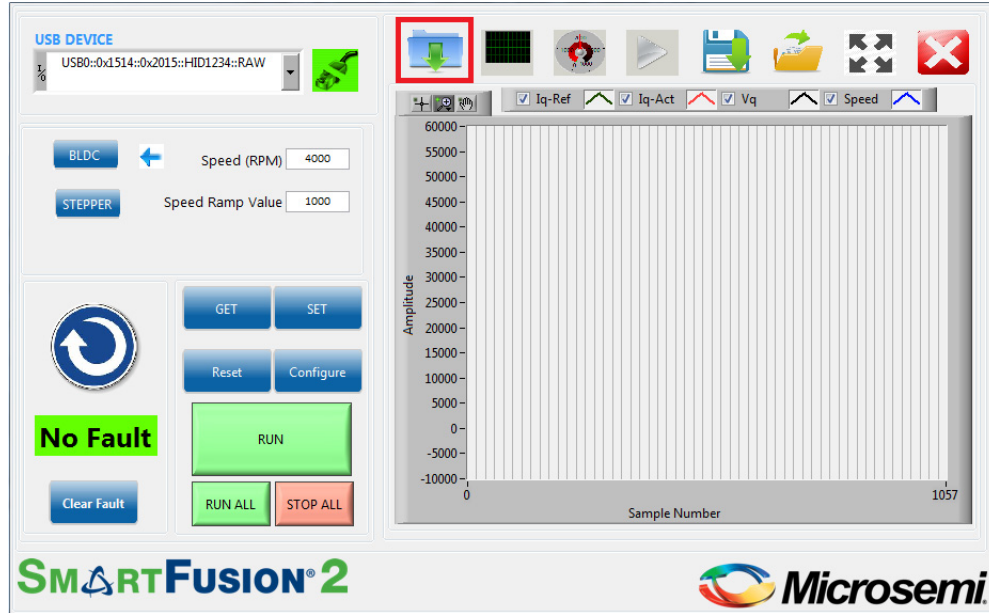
USB DEVICE

USB0::0x1514::0x2015::HID1234::RAW

BLDC

Speed (RPM) 4000

STEPPER

Speed Ramp Value 1000

GET

SET

Reset

Configure

No Fault

RUN

RUN ALL

STOP ALL

Clear Fault

Iq-Ref Iq-Act Vq Speed

60000
55000
50000
45000
40000
35000
30000
25000
20000
15000
10000
5000
0
-5000
-10000

Amplitude

0

1057

Sample Number

SMARTFUSION®2

Microsemi